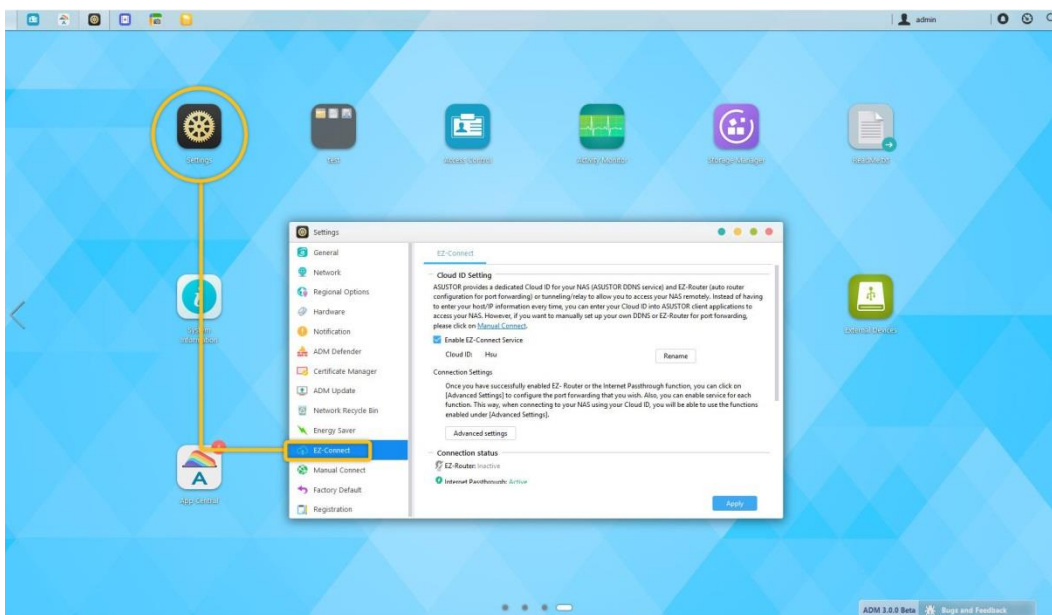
admin

Settings

Settings

General
Network
Regional Options
Hardware
Notification
ADM Defender
Certificate Manager
ADM Update
Network Recycle Bin
Energy Saver
EZ-Connect
Manual Connect
Factory Default
Registration

EZ-Connect

Cloud ID Setting

ASUSTOR provides a dedicated Cloud ID for your NAS (ASUSTOR DDNS service) and EZ-Router (auto router configuration for port forwarding) or tunneling/relay to allow you to access your NAS remotely. Instead of having to enter your host/IP information every time, you can enter your Cloud ID into ASUSTOR client applications to access your NAS. However, if you want to manually set up your own DDNS or EZ-Router for port forwarding, please click on Manual Connect.

Enable EZ-Connect Service

Cloud ID: Hsu

Rename

Connection Settings

Once you have successfully enabled EZ- Router or the Internet Passthrough function, you can click on [Advanced Settings] to configure the port forwarding that you wish. Also, you can enable service for each function. This way, when connecting to your NAS using your Cloud ID, you will be able to use the functions enabled under [Advanced Settings].

Advanced settings

Connection status

EZ-Router: Inactive

Internet Passthrough: Active

Apply

App Central

ADM 3.0.0 Beta Bugs and Feedback